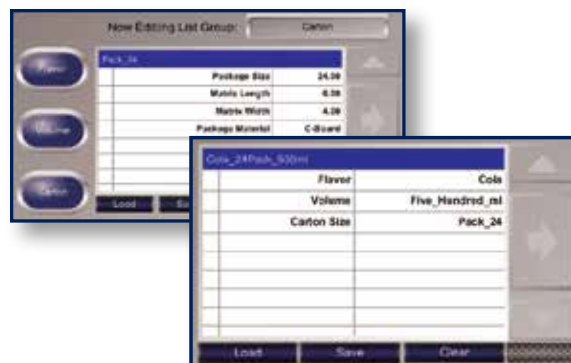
Now Editing List Group: Carton

Flavor

Volume

Carton

Pack_24

| Package Size | 24.00 |
|---|---|
| Matrix Length | 6.00 |
| Matrix Width | 4.00 |
| Package Material | C-Board |

Load

Cola_24Pack_500ml

| Flavor | Cola |
|---|---|
| Volume | Five_Hundred_ml |
| Carton Size | Pack_24 |

Load Save Clear